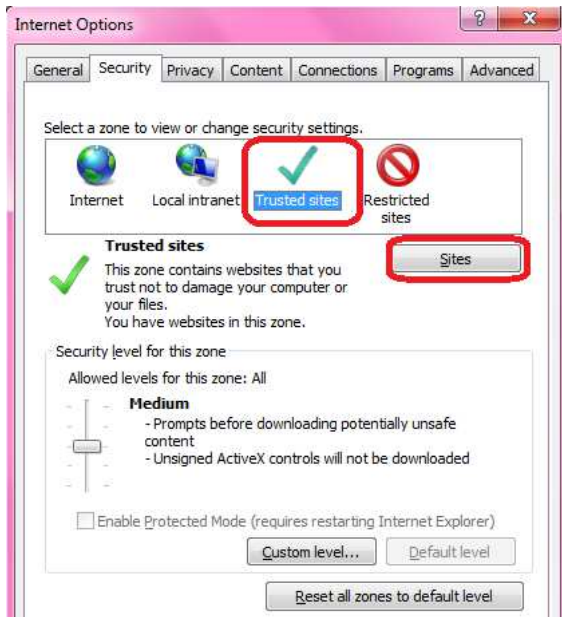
Internet Options

?

X

General | Security | Privacy | Content | Connections | Programs | Advanced

Select a zone to view or change security settings.

Internet

Local intranet

Trusted sites

Restricted sites

Trusted sites

This zone contains websites that you trust not to damage your computer or your files.
You have websites in this zone.

Sites

Security level for this zone

Allowed levels for this zone: All

Medium
- Prompts before downloading potentially unsafe content
- Unsigned ActiveX controls will not be downloaded

Enable Protected Mode (requires restarting Internet Explorer)

Custom level...

Default level

Reset all zones to default level